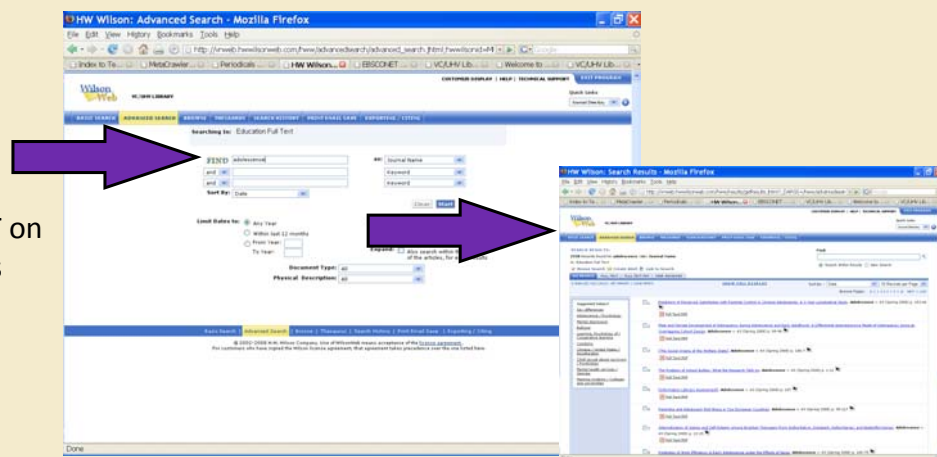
HW Wilson: Advanced Search - Mozilla Firefox

File Edit View History Bookmarks Tools Help

http://vnweb.hwwilsonweb.com/hww/advancedsearch/advanced_search.jhtml;hwwilsonid=M

Index to Te... MetaCrawler ... Periodicals ... HW Wilson... EBSCONET ... VC/UHV Lib... Welcome to ... VC/UHV Lib...

Wilson Web

VC/UHV LIBRARY

CUSTOMIZE DISPLAY | HELP | TECHNICAL SUPPORT

EXIT PROGRAM

Quick Links

BASIC SEARCH | ADVANCED SEARCH | BROWSE | THESAURUS | SEARCH HISTORY | PRINT EMAIL SAVE | EXPORTING / CITING

Searching in: Education Full Text

FIND adolescence

as: Journal Name

and Keyword

and Keyword

Sort By: Date

Clear Start

Limit Dates to: Any Year

Within last 12 months

From Year: To Year:

Expand: Also search within the full text of the articles, for more results

Document Type: All

Physical Description: All

Basic Search | Advanced Search | Browse | Thesaurus | Search History | Print Email Save | Exporting / Citing

© 2002-2008 H.W. Wilson Company. Use of WilsonWeb means acceptance of the license agreement.
For customers who have signed the Wilson license agreement, that agreement takes precedence over the one listed here

Done

/ on

s

HW Wilson: Search Results - Mozilla Firefox

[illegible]